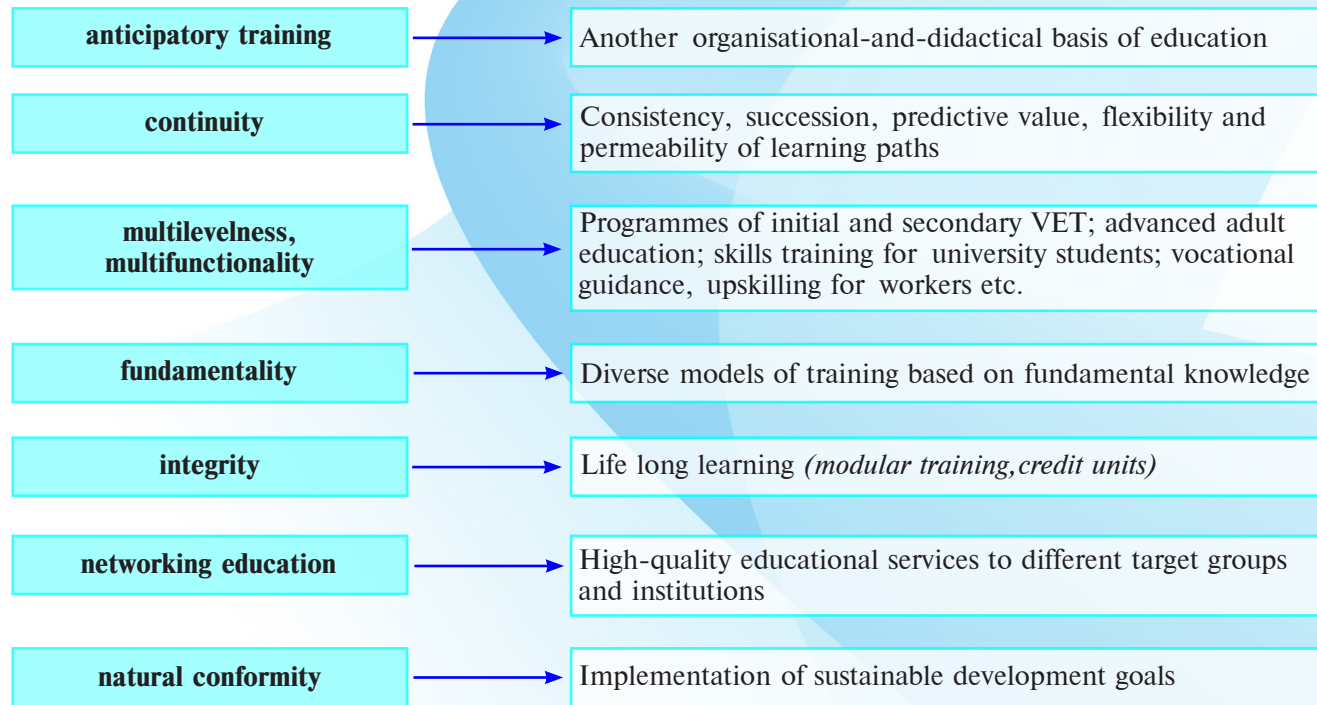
anticipatory training

Another organisational-and-didactical basis of education

continuity

Consistency, succession, predictive value, flexibility and permeability of learning paths

multilevelness, multifunctionality

Programmes of initial and secondary VET; advanced adult education; skills training for university students; vocational guidance, upskilling for workers etc.

fundamentality

Diverse models of training based on fundamental knowledge

integrity

Life long learning *(modular training,credit units)*

networking education

High-quality educational services to different target groups and institutions

natural conformity

Implementation of sustainable development goals